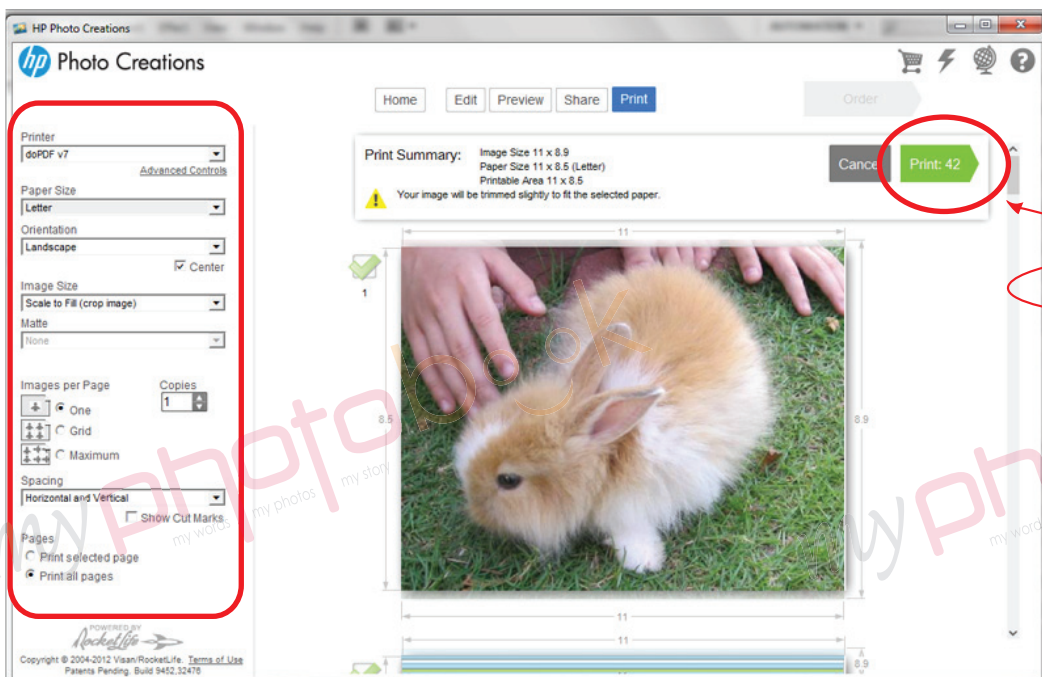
HP Photo Creations

hp Photo Creations

Home Edit Preview Share Print Order

Printer
doPDF v7
Advanced Controls
Paper Size
Letter
Orientation
Landscape
Center
Image Size
Scale to Fill (crop image)
Matte
None

Images per Page
One
Grid
Maximum
Copies
1

Spacing
Horizontal and Vertical
Show Cut Marks

Pages
Print selected page
Print all pages

POWERED BY RocketLife

Copyright © 2004-2012 Visan/RocketLife. Terms of Use
Patents Pending. Build 9452.32476

Print Summary: Image Size 11 x 8.9
Paper Size 11 x 8.5 (Letter)
Printable Area 11 x 8.5
Your image will be trimmed slightly to fit the selected paper.

Cance Print: 42

11
1
8.5
8.9
11
11
8.9

my photobook my photos my story my words
my ph my word